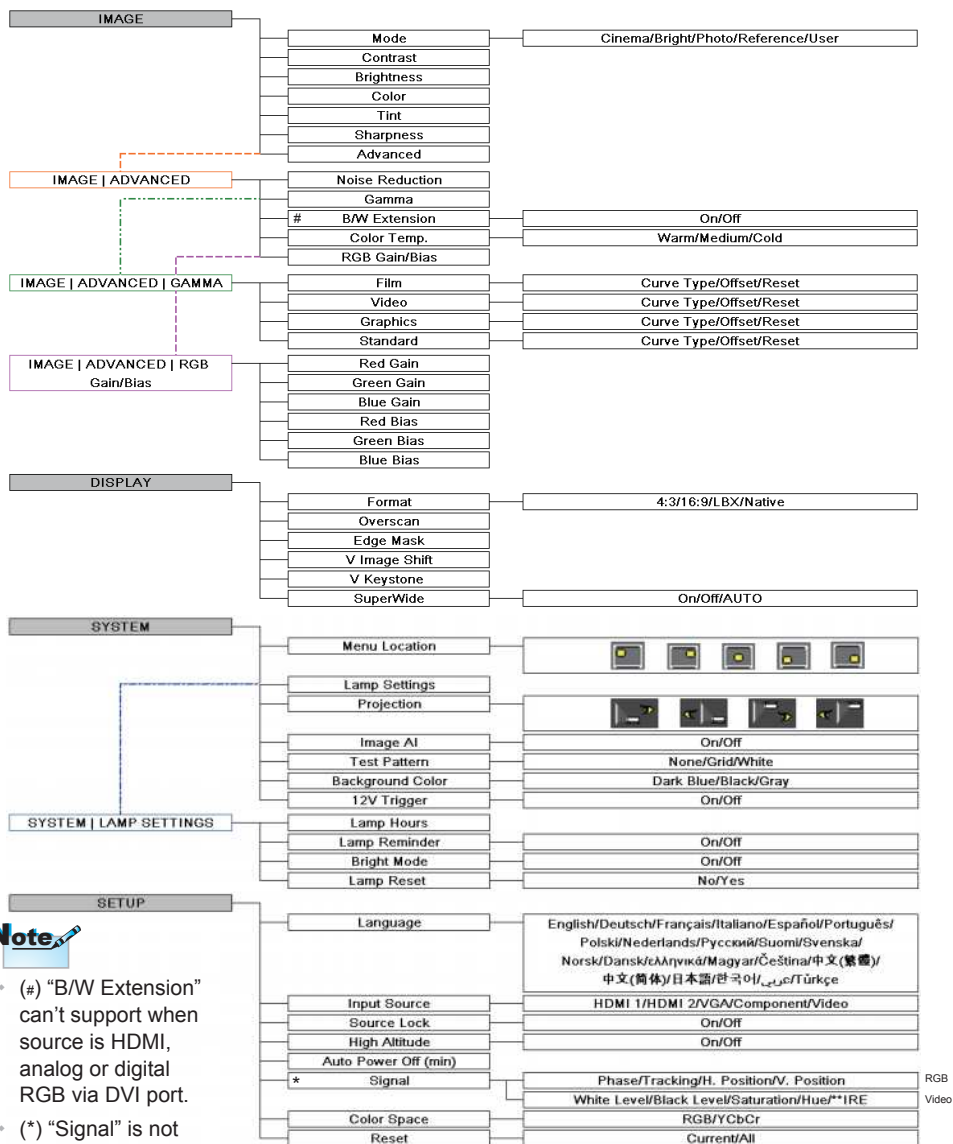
IMAGE

Mode — Cinema/Bright/Photo/Reference/User
Contrast
Brightness
Color
Tint
Sharpness
Advanced

IMAGE | ADVANCED

Noise Reduction
Gamma
# B/W Extension — On/Off
Color Temp. — Warm/Medium/Cold
RGB Gain/Bias

IMAGE | ADVANCED | GAMMA

Film — Curve Type/Offset/Reset
Video — Curve Type/Offset/Reset
Graphics — Curve Type/Offset/Reset
Standard — Curve Type/Offset/Reset

IMAGE | ADVANCED | RGB Gain/Bias

Red Gain
Green Gain
Blue Gain
Red Bias
Green Bias
Blue Bias

DISPLAY

Format — 4:3/16:9/LBX/Native
Overscan
Edge Mask
V Image Shift
V Keystone
SuperWide — On/Off/AUTO

SYSTEM

Menu Location
Lamp Settings
Projection
Image AI — On/Off
Test Pattern — None/Grid/White
Background Color — Dark Blue/Black/Gray
12V Trigger — On/Off

SYSTEM | LAMP SETTINGS

Lamp Hours
Lamp Reminder — On/Off
Bright Mode — On/Off
Lamp Reset — No/Yes

SETUP

Language — English/Deutsch/Français/Italiano/Español/Português/Polski/Nederlands/Русский/Suomi/Svenska/Norsk/Dansk/ελληνικά/Magyar/Čeština/中文(繁體)/中文(简体)/日本語/한국어/عربي/Türkçe
Input Source — HDMI 1/HDMI 2/VGA/Component/Video
Source Lock — On/Off
High Altitude — On/Off
Auto Power Off (min)
* Signal — Phase/Tracking/H. Position/V. Position RGB
White Level/Black Level/Saturation/Hue/**IRE Video
Color Space — RGB/YCbCr
Reset — Current/All

Note

(#) "B/W Extension" can't support when source is HDMI, analog or digital RGB via DVI port.

(*) "Signal" is not